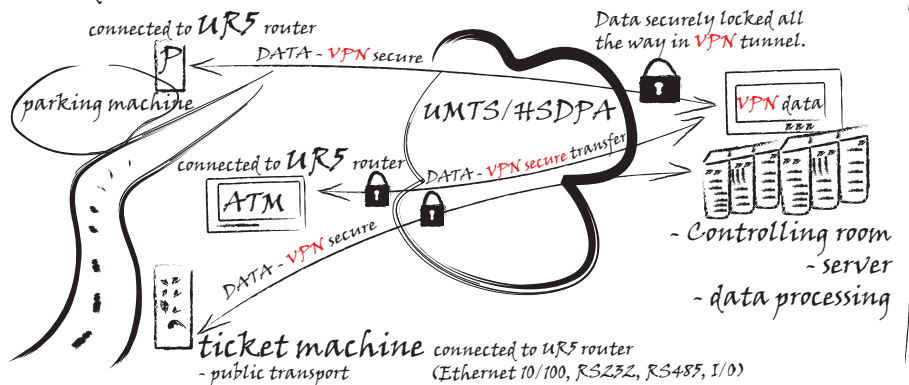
connected to UR5 router

P

parking machine

DATA - VPN secure

Data securely locked all the way in VPN tunnel.

UMTS/HSDPA

VPN data

connected to UR5 router

DATA - VPN secure transfer

ATM

DATA - VPN secure

- Controlling room
- server
- data processing

ticket machine connected to UR5 router
- public transport (Ethernet 10/100, RS232, RS485, I/O)